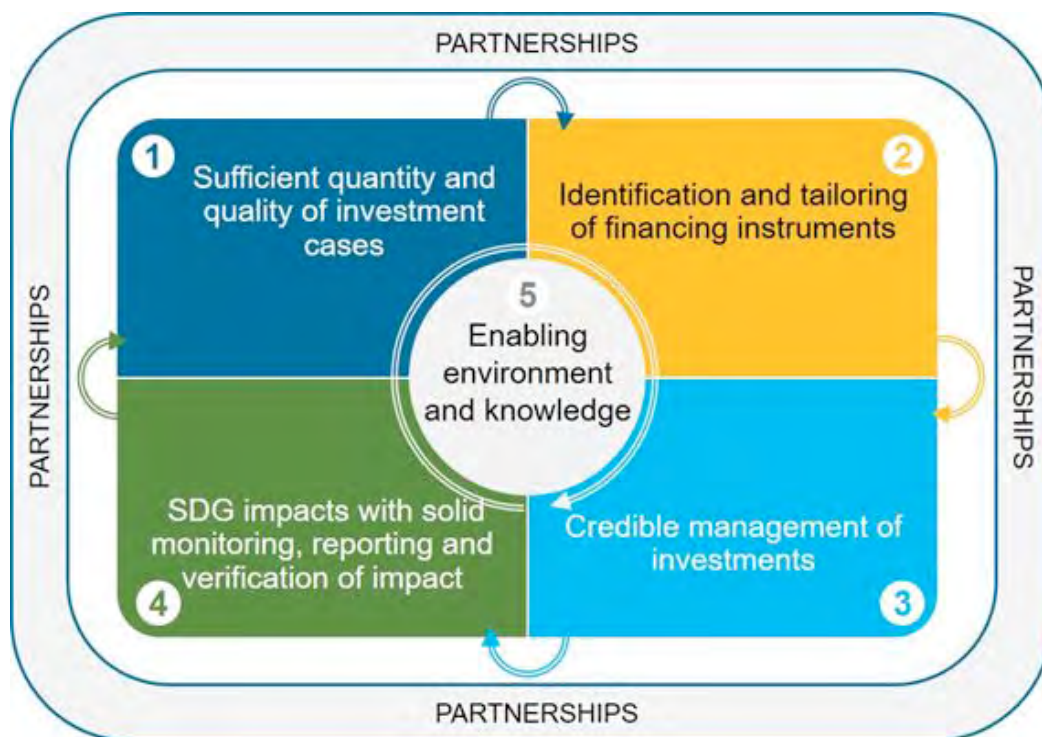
PARTNERSHIPS

PARTNERSHIPS

PARTNERSHIPS

1 Sufficient quantity and quality of investment cases

2 Identification and tailoring of financing instruments

5 Enabling environment and knowledge

4 SDG impacts with solid monitoring, reporting and verification of impact

Credible management of investments 3

PARTNERSHIPS